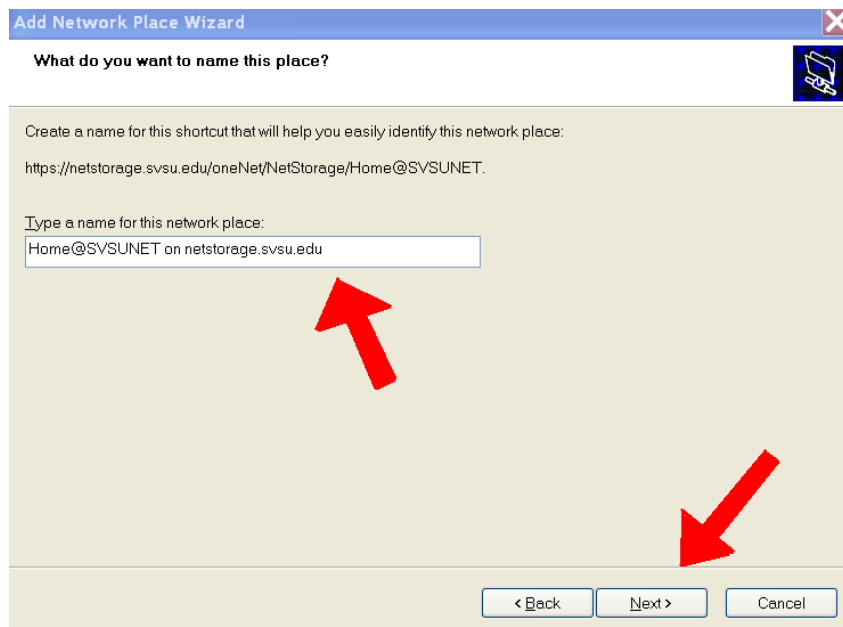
Add Network Place Wizard

What do you want to name this place?

Create a name for this shortcut that will help you easily identify this network place:

https://netstorage.svsu.edu/oneNet/NetStorage/Home@SVSUNET.

Type a name for this network place:

Home@SVSUNET on netstorage.svsu.edu

< Back

Next >

Cancel